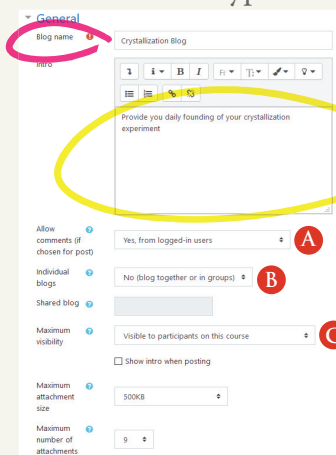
General

Blog name

Crystallization Blog

Intro

Provide you daily founding of your crystallization experiment

Allow comments (if chosen for post)

Yes, from logged-in users

A

Individual blogs

No (blog together or in groups)

B

Shared blog

Maximum visibility

Visible to participants on this course

C

Show intro when posting

Maximum attachment size

500KB

Maximum number of attachments

9